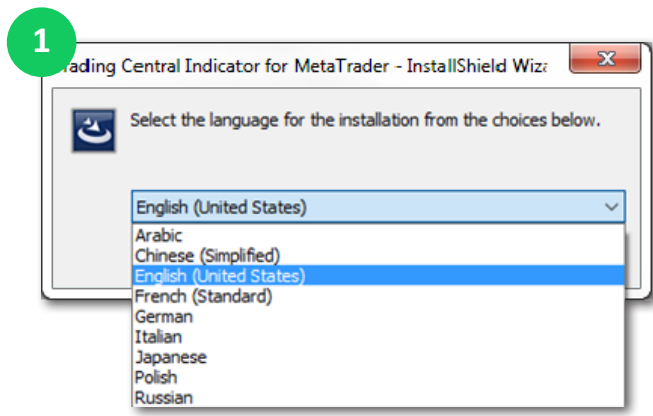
1

rading Central Indicator for MetaTrader - InstallShield Wiza

Select the language for the installation from the choices below.

English (United States)

Arabic
Chinese (Simplified)
English (United States)
French (Standard)
German
Italian
Japanese
Polish
Russian